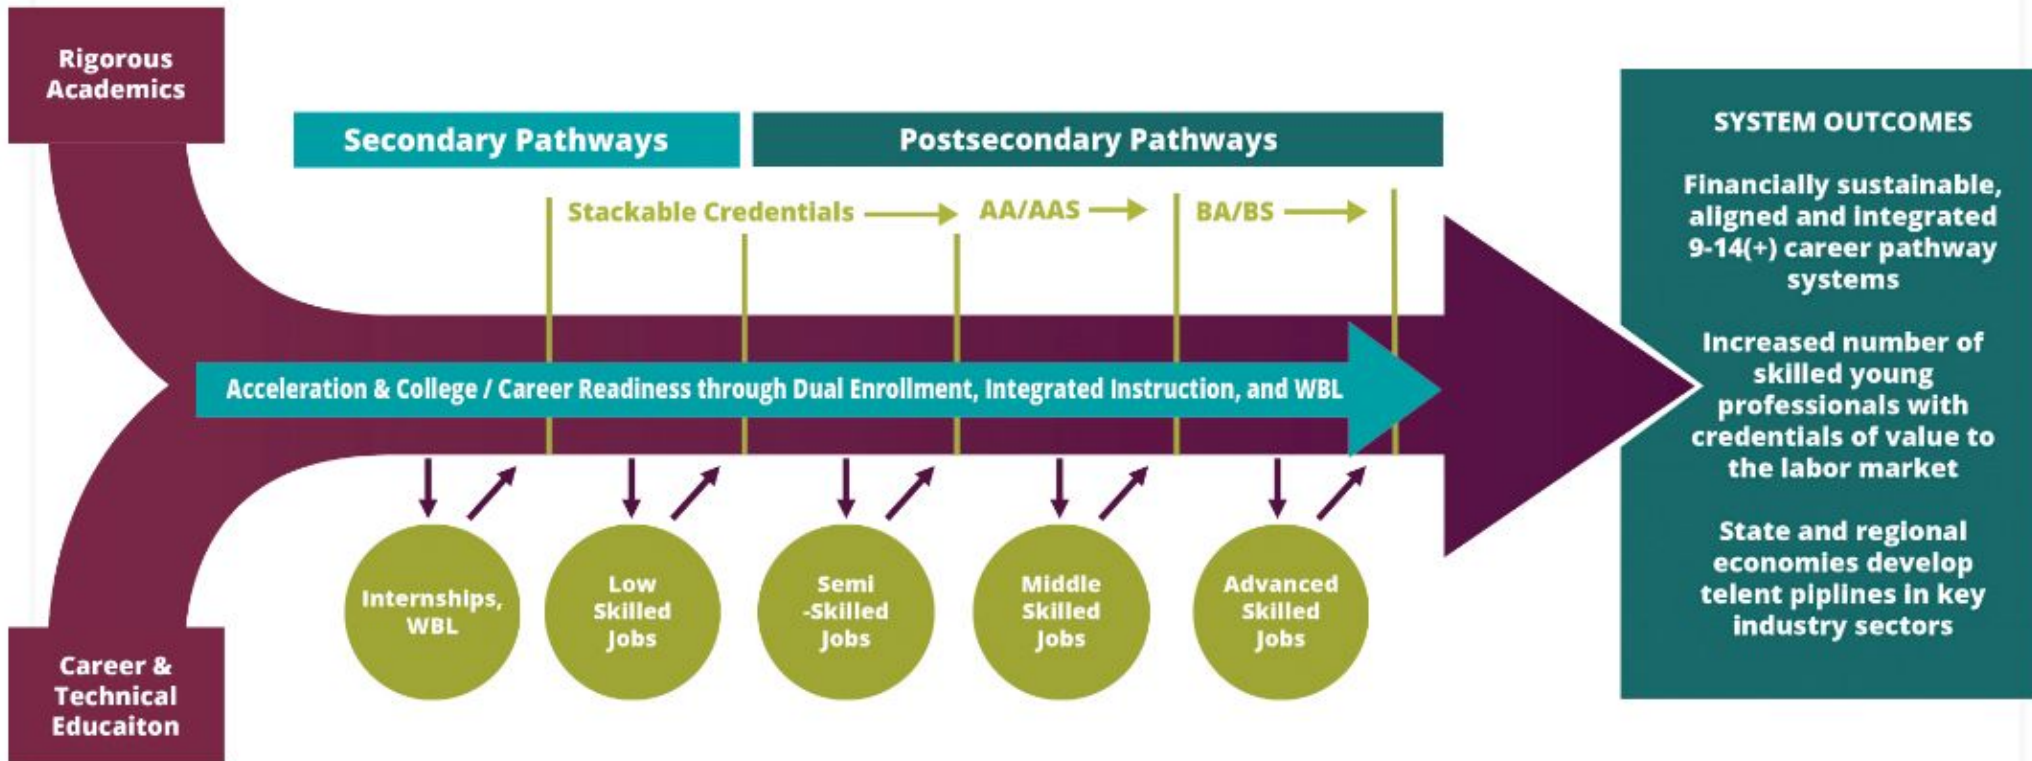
Rigorous Academics

Career & Technical Educaiton

Secondary Pathways

Postsecondary Pathways

Stackable Credentials

AA/AAS

BA/BS

Acceleration & College / Career Readiness through Dual Enrollment, Integrated Instruction, and WBL

Internships, WBL

Low Skilled Jobs

Semi -Skilled Jobs

Middle Skilled Jobs

Advanced Skilled Jobs

SYSTEM OUTCOMES

Financially sustainable, aligned and integrated 9-14(+) career pathway systems

Increased number of skilled young professionals with credentials of value to the labor market

State and regional economies develop telent piplines in key industry sectors